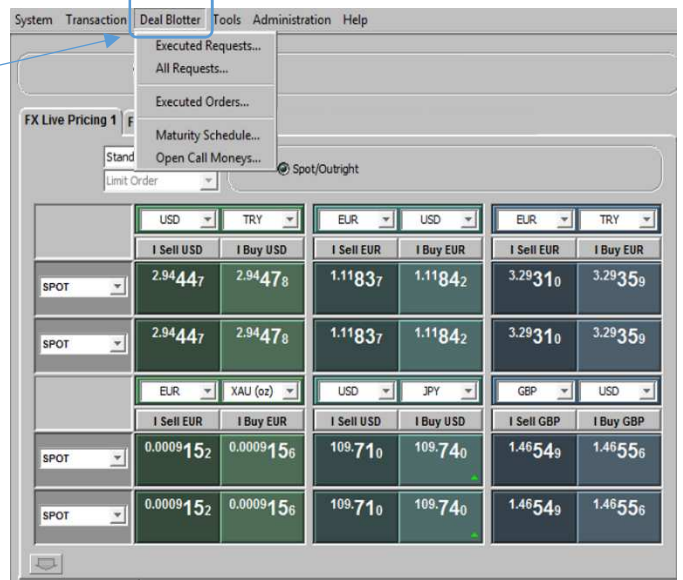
System Transaction Deal Blotter Tools Administration Help

Executed Requests...
All Requests...
Executed Orders...
Maturity Schedule...
Open Call Moneys...

FX Live Pricing 1 F

Stand
Limit Order
Spot/Outright

| | USD | TRY | EUR | USD | EUR | TRY |
|---|---|---|---|---|---|---|
| | I Sell USD | I Buy USD | I Sell EUR | I Buy EUR | I Sell EUR | I Buy EUR |
| SPOT | 2.94 44 7 | 2.94 47 8 | 1.11 83 7 | 1.11 84 2 | 3.29 31 0 | 3.29 35 9 |
| SPOT | 2.94 44 7 | 2.94 47 8 | 1.11 83 7 | 1.11 84 2 | 3.29 31 0 | 3.29 35 9 |
| | EUR | XAU (oz) | USD | JPY | GBP | USD |
| | I Sell EUR | I Buy EUR | I Sell USD | I Buy USD | I Sell GBP | I Buy GBP |
| SPOT | 0.0009 15 2 | 0.0009 15 6 | 109. 71 0 | 109. 74 0 | 1.46 54 9 | 1.46 55 6 |
| SPOT | 0.0009 15 2 | 0.0009 15 6 | 109. 71 0 | 109. 74 0 | 1.46 54 9 | 1.46 55 6 |